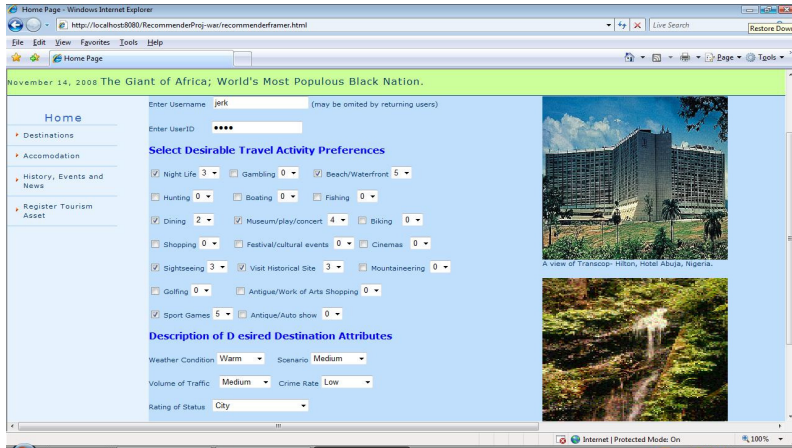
Home Page - Windows Internet Explorer

http://localhost8080/RecommenderProj-war/recommenderframer.html

Live Search

Restore Down

File Edit View Favorites Tools Help

Home Page

Page ▾ Tools ▾

November 14, 2008 The Giant of Africa; World's Most Populous Black Nation.

Home

Destinations

Accomodation

History, Events and News

Register Tourism Asset

Enter Username jerk (may be omited by returning users)

Enter UserID ••••

Select Desirable Travel Activity Preferences

Night Life 3 Gambling 0 Beach/Waterfront 5

Hunting 0 Boating 0 Fishing 0

Dining 2 Museum/play/concert 4 Biking 0

Shopping 0 Festival/cultural events 0 Cinemas 0

Sightseeing 3 Visit Historical Site 3 Mountaineering 0

Golfing 0 Antigue/Work of Arts Shopping 0

Sport Games 5 Antique/Auto show 0

Description of D esired Destination Attributes

Weather Condition Warm Scenario Medium

Volume of Traffic Medium Crime Rate Low

Rating of Status City

A view of Transcop- Hilton, Hotel Abuja, Nigeria.

Internet | Protected Mode: On

100%